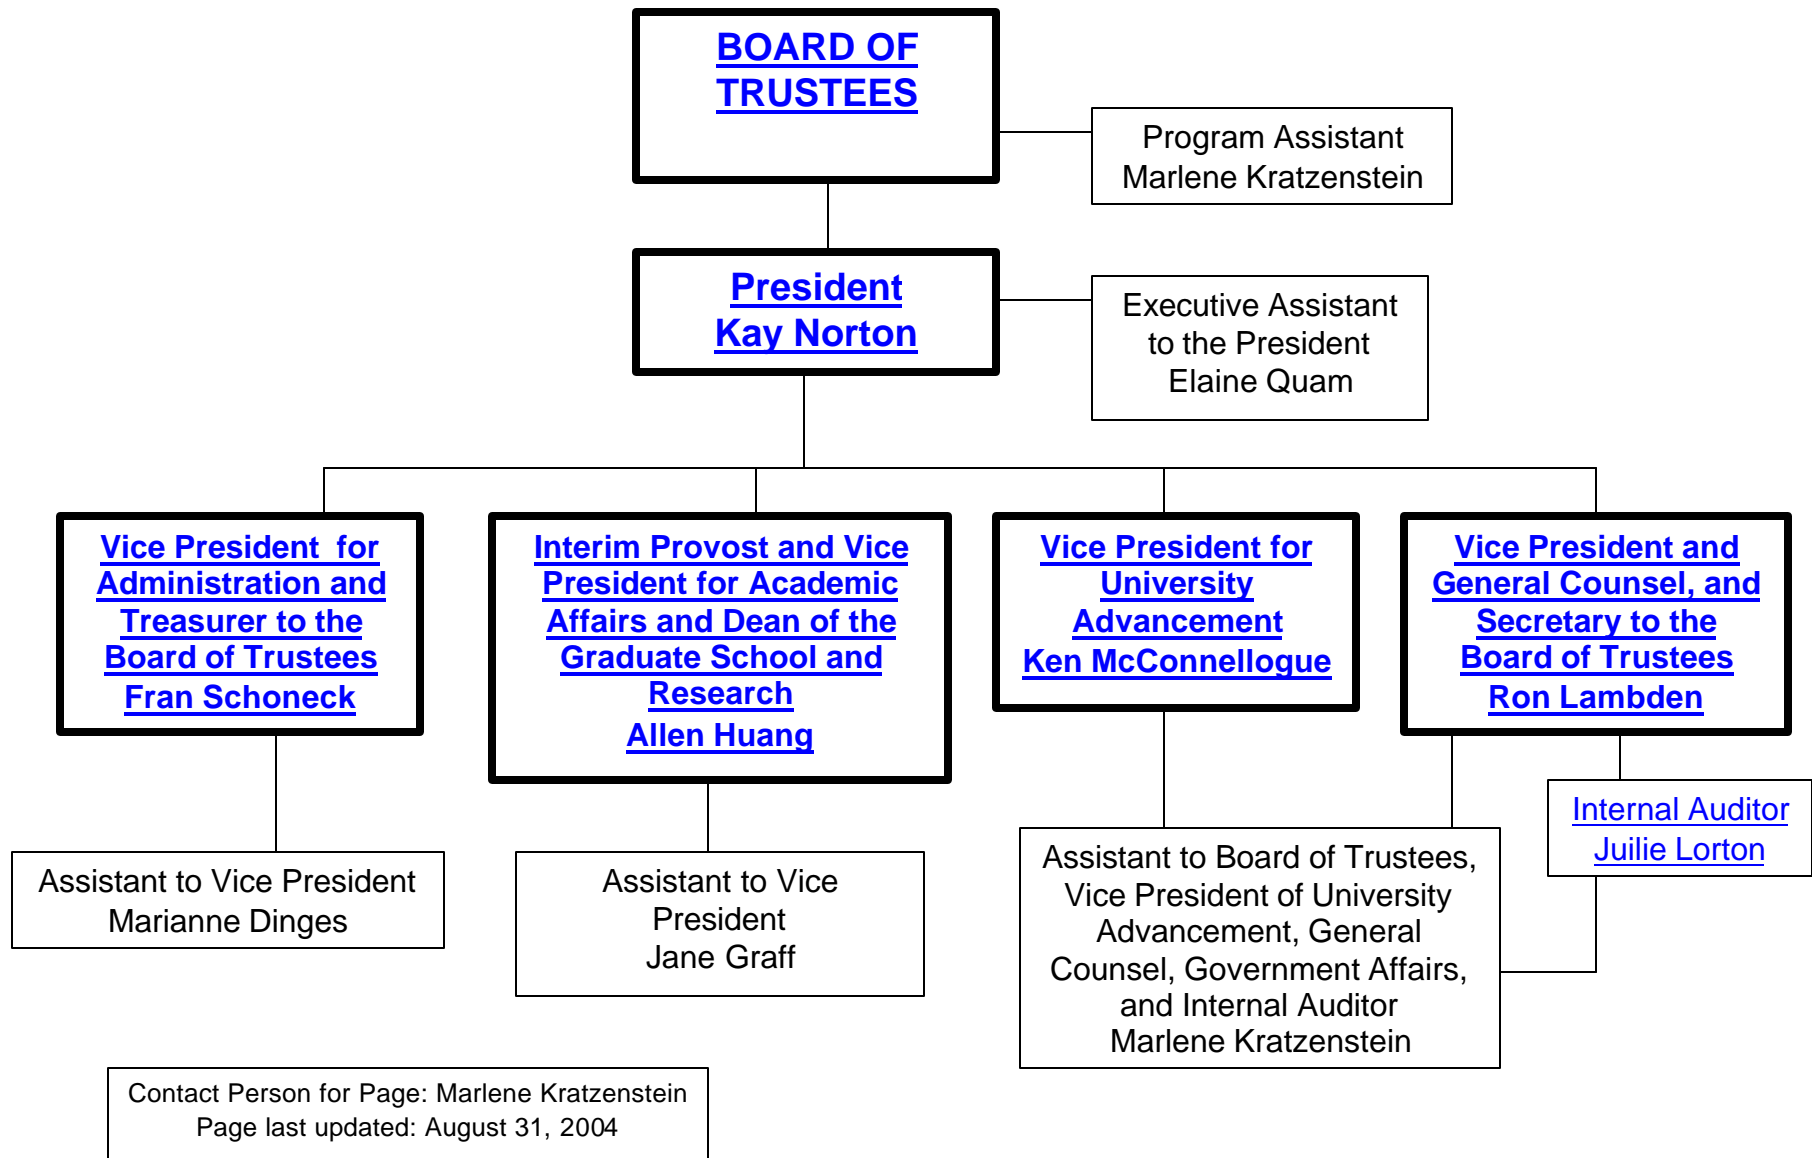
BOARD OF TRUSTEES

Program Assistant
Marlene Kratzenstein

President
Kay Norton

Executive Assistant to the President
Elaine Quam

Vice President for Administration and Treasurer to the Board of Trustees
Fran Schoneck

Interim Provost and Vice President for Academic Affairs and Dean of the Graduate School and Research
Allen Huang

Vice President for University Advancement
Ken McConnellogue

Vice President and General Counsel, and Secretary to the Board of Trustees
Ron Lambden

Internal Auditor
Juilie Lorton

Assistant to Vice President
Marianne Dinges

Assistant to Vice President
Jane Graff

Assistant to Board of Trustees, Vice President of University Advancement, General Counsel, Government Affairs, and Internal Auditor
Marlene Kratzenstein

Contact Person for Page: Marlene Kratzenstein
Page last updated: August 31, 2004